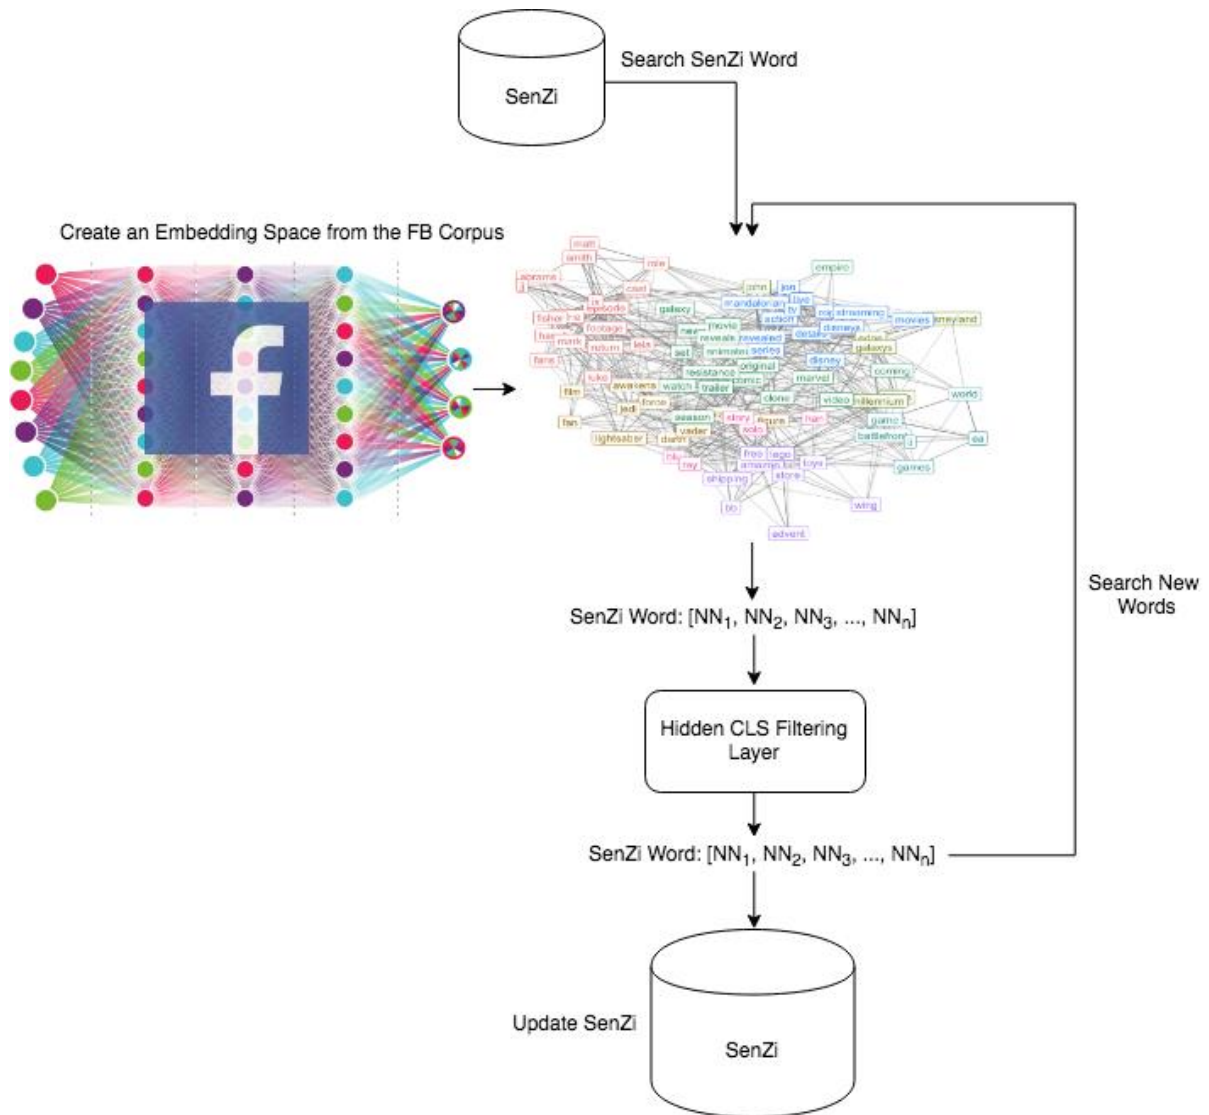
SenZi

Search SenZi Word

Create an Embedding Space from the FB Corpus

f

math
smith
abrams
mile
cast
empire
jon
fisher
episode
footage
galaxy
mandalorian
tv
action
streaming
movies
disney
movie
reveals
revealed
series
hamill
mark
return
new
set
animated
leia
original
disney
luke
resistance
comic
marvel
coming
awakens
watch
trailer
film
clone
video
millennium
world
jedi
force
season
story
figure
han
game
fan
vader
lightsaber
darth
battlefront
ea
lego
toys
free
amazon
games
store
shipping
wing
advent

SenZi Word: [NN$_1$, NN$_2$, NN$_3$, ..., NN$_n$]

Search New Words

Hidden CLS Filtering Layer

SenZi Word: [NN$_1$, NN$_2$, NN$_3$, ..., NN$_n$]

Update SenZi

SenZi